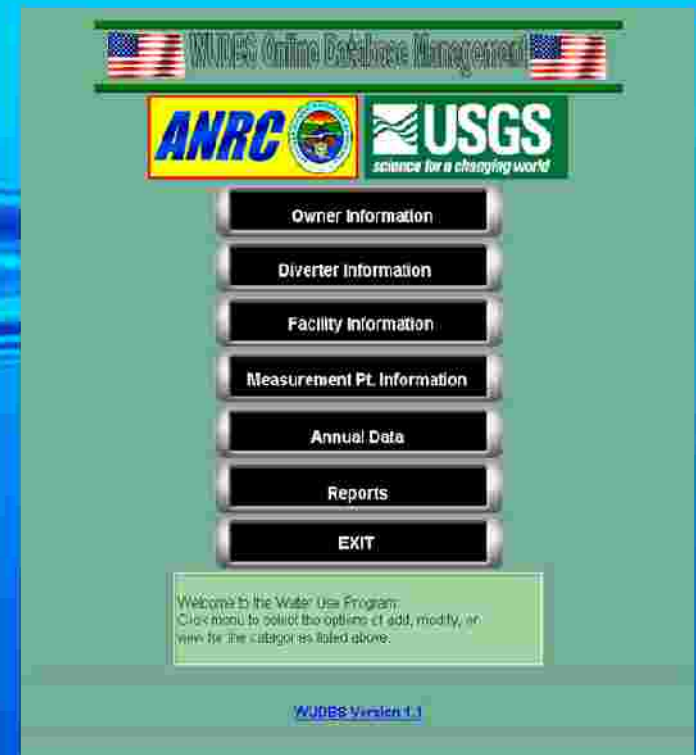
WUDBS Online Database Management

ANRC

USGS
science for a changing world

Owner Information

Diverter Information

Facility Information

Measurement Pt. Information

Annual Data

Reports

EXIT

Welcome to the Water Use Program.
Click menu to select the options of add, modify, or view for the categories listed above.

WUDBS Version 1.1